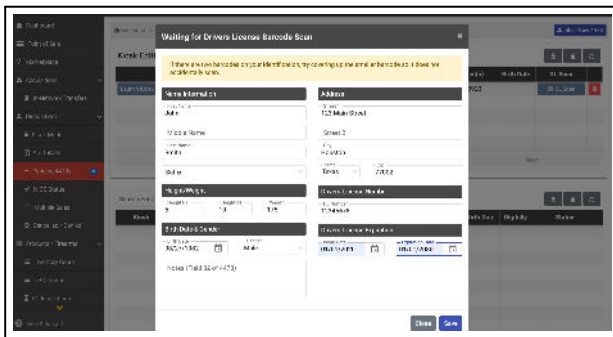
Waiting for Drivers License Barcode Scan

There are two barcodes on your identification, try covering up the small one below it if it does not accidentally scan.

Name Information

Address

First Name
John

123 Main Street

Middle Name

Street 2

Last Name
Smith

City
Houston

Suffix

State
Texas

Zip
77002

Height/Weight

Drivers License Number

Height (ft)
5

Height (in)
10

Weight
175

12345678

Birth Date & Gender

Drivers License Expiration

Birth Date
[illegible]

Gender
Male

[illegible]

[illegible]

Notes (Field 32 of 4473)

Close

Save

Kiosk Entri

Dashboard

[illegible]

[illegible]